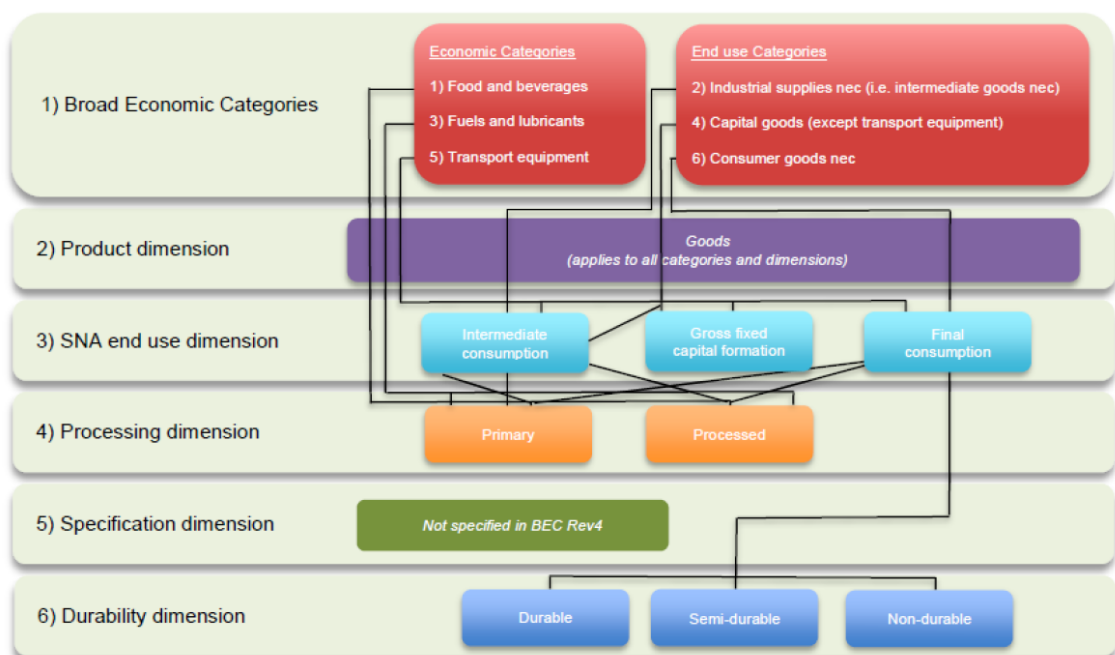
1) Broad Economic Categories

Economic Categories
1) Food and beverages
3) Fuels and lubricants
5) Transport equipment

End use Categories
2) Industrial supplies nec (i.e. intermediate goods nec)
4) Capital goods (except transport equipment)
6) Consumer goods nec

2) Product dimension

Goods
(applies to all categories and dimensions)

3) SNA end use dimension

Intermediate consumption

Gross fixed capital formation

Final consumption

4) Processing dimension

Primary

Processed

5) Specification dimension

Not specified in BEC Rev4

6) Durability dimension

Durable

Semi-durable

Non-durable